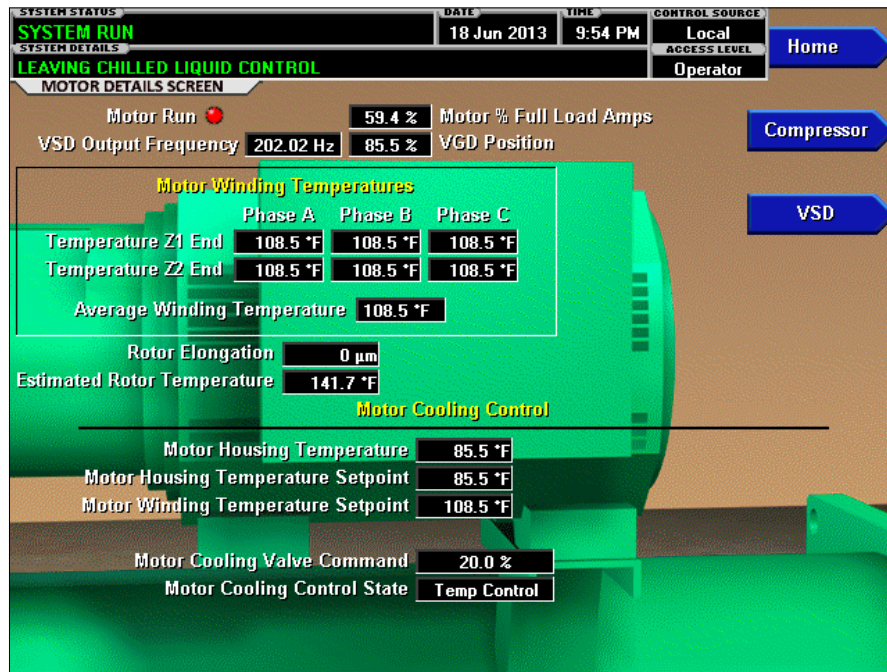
SYSTEM STATUS
SYSTEM RUN
DATE
18 Jun 2013
TIME
9:54 PM
CONTROL SOURCE
Local
ACCESS LEVEL
Operator
SYSTEM DETAILS
LEAVING CHILLED LIQUID CONTROL
MOTOR DETAILS SCREEN

Home

Compressor

VSD

Motor Run
59.4 % Motor % Full Load Amps
VSD Output Frequency 202.02 Hz 85.5 % VGD Position

Motor Winding Temperatures

| | Phase A | Phase B | Phase C |
|---|---|---|---|
| Temperature Z1 End | 108.5 °F | 108.5 °F | 108.5 °F |
| Temperature Z2 End | 108.5 °F | 108.5 °F | 108.5 °F |

Average Winding Temperature 108.5 °F

Rotor Elongation 0 µm
Estimated Rotor Temperature 141.7 °F

Motor Cooling Control

Motor Housing Temperature 85.5 °F
Motor Housing Temperature Setpoint 85.5 °F
Motor Winding Temperature Setpoint 108.5 °F

Motor Cooling Valve Command 20.0 %
Motor Cooling Control State Temp Control